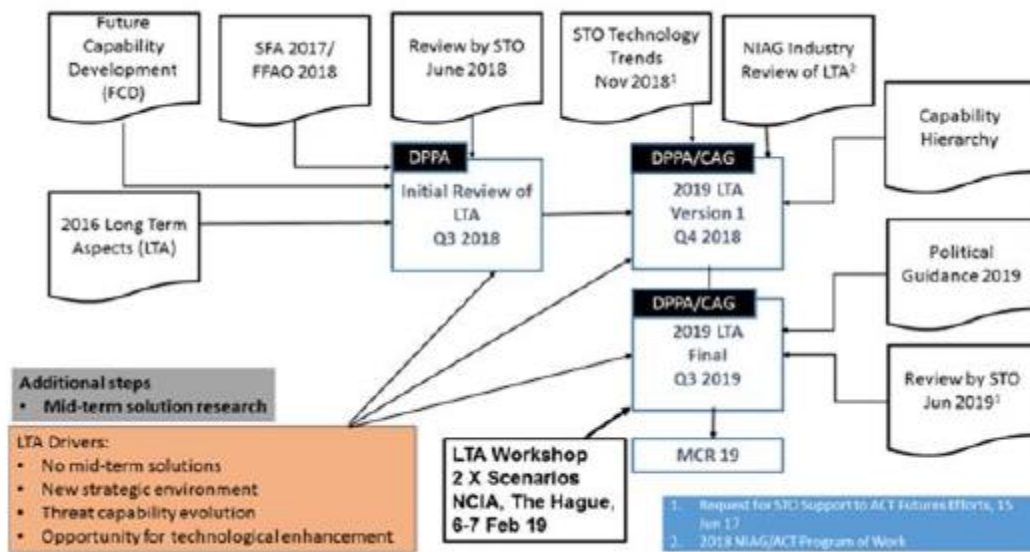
Future Capability Development (FCD)

SFA 2017/ FFAO 2018

Review by STO June 2018

STO Technology Trends Nov 2018$^1$

NIAG Industry Review of LTA$^2$

Capability Hierarchy

2016 Long Term Aspects (LTA)

DPPA
Initial Review of LTA Q3 2018

DPPA/CAG
2019 LTA Version 1 Q4 2018

Political Guidance 2019

DPPA/CAG
2019 LTA Final Q3 2019

Review by STO Jun 2019$^1$

Additional steps
• Mid-term solution research

LTA Drivers:
• No mid-term solutions
• New strategic environment
• Threat capability evolution
• Opportunity for technological enhancement

LTA Workshop
2 X Scenarios
NCIA, The Hague,
6-7 Feb 19

MCR 19

1. Request for STO Support to ACT Futures Efforts, 15 Jun 17
2. 2018 NIAG/ACT Program of Work